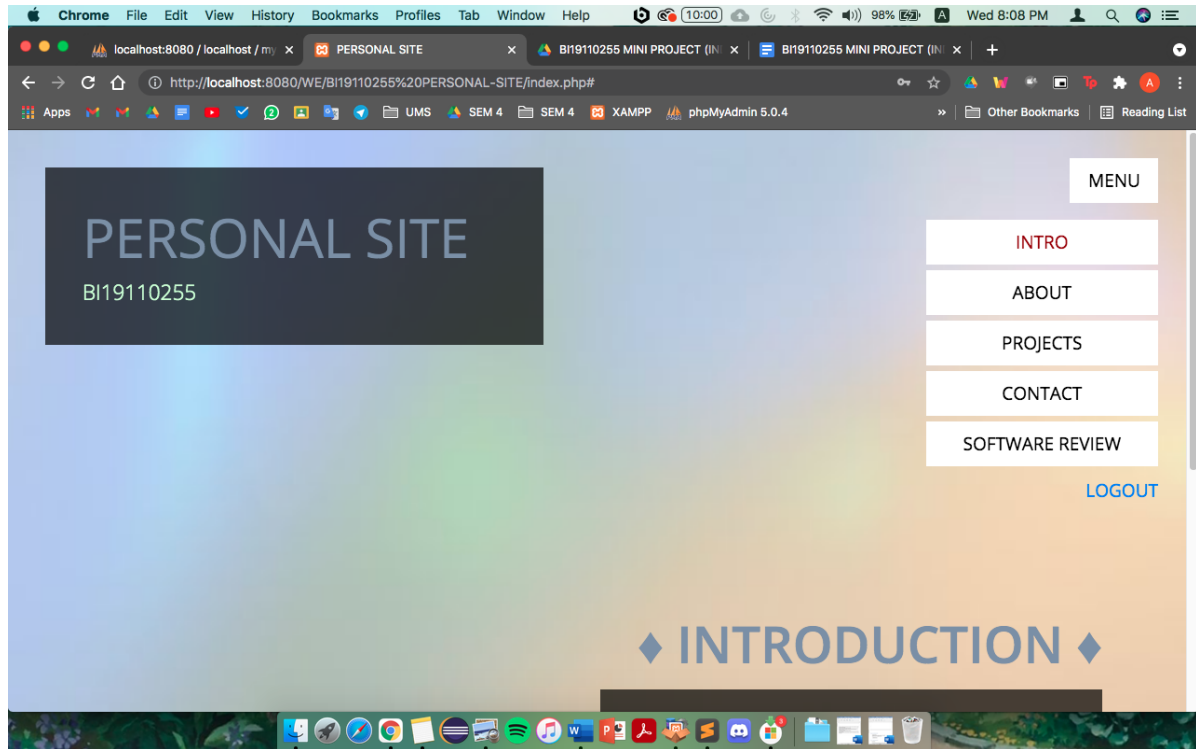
Chrome File Edit View History Bookmarks Profiles Tab Window Help 10:00 98% Wed 8:08 PM

localhost:8080 / localhost / my × PERSONAL SITE × BI19110255 MINI PROJECT (IN × BI19110255 MINI PROJECT (IN ×

http://localhost:8080/WE/BI19110255%20PERSONAL-SITE/index.php#

Apps UMS SEM 4 SEM 4 XAMPP phpMyAdmin 5.0.4 » Other Bookmarks Reading List

PERSONAL SITE

BI19110255

MENU

INTRO

ABOUT

PROJECTS

CONTACT

SOFTWARE REVIEW

LOGOUT

♦ INTRODUCTION ♦